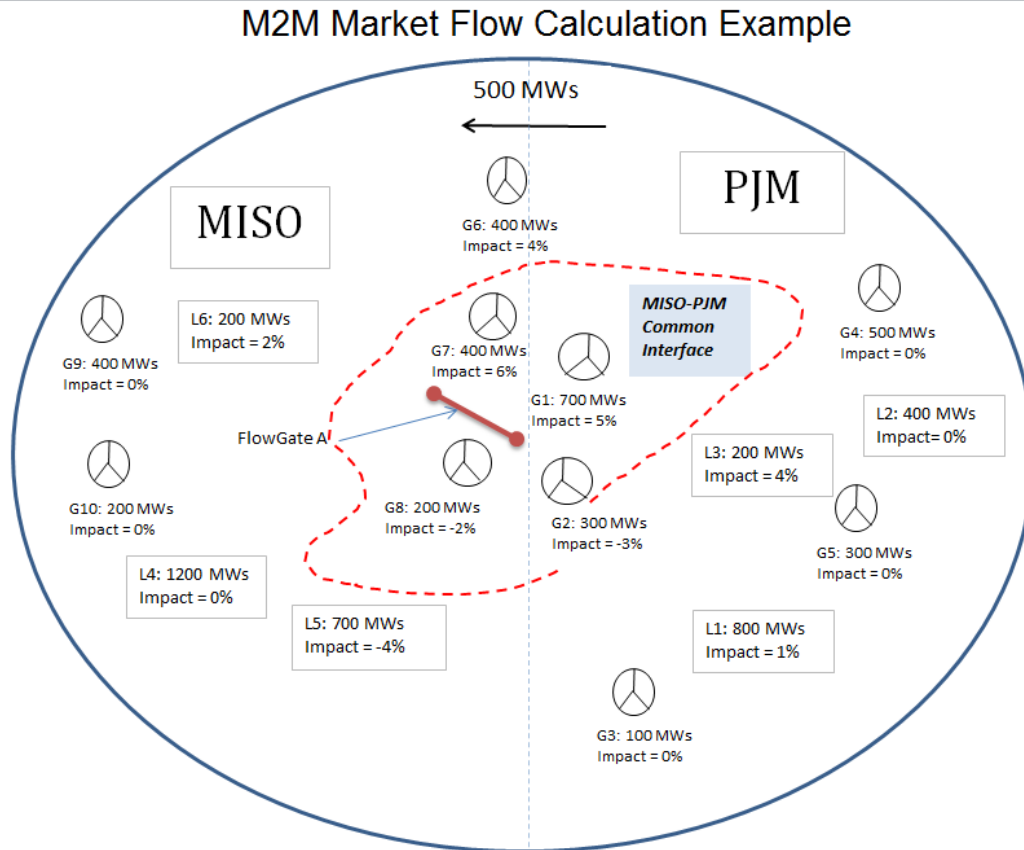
M2M Market Flow Calculation Example

500 MWs

MISO

PJM

G6: 400 MWs
Impact = 4%

MISO-PJM Common Interface

G4: 500 MWs
Impact = 0%

G9: 400 MWs
Impact = 0%

L6: 200 MWs
Impact = 2%

G7: 400 MWs
Impact = 6%

G1: 700 MWs
Impact = 5%

L2: 400 MWs
Impact= 0%

FlowGate A

L3: 200 MWs
Impact = 4%

G10: 200 MWs
Impact = 0%

G8: 200 MWs
Impact = -2%

G2: 300 MWs
Impact = -3%

G5: 300 MWs
Impact = 0%

L4: 1200 MWs
Impact = 0%

L5: 700 MWs
Impact = -4%

L1: 800 MWs
Impact = 1%

G3: 100 MWs
Impact = 0%